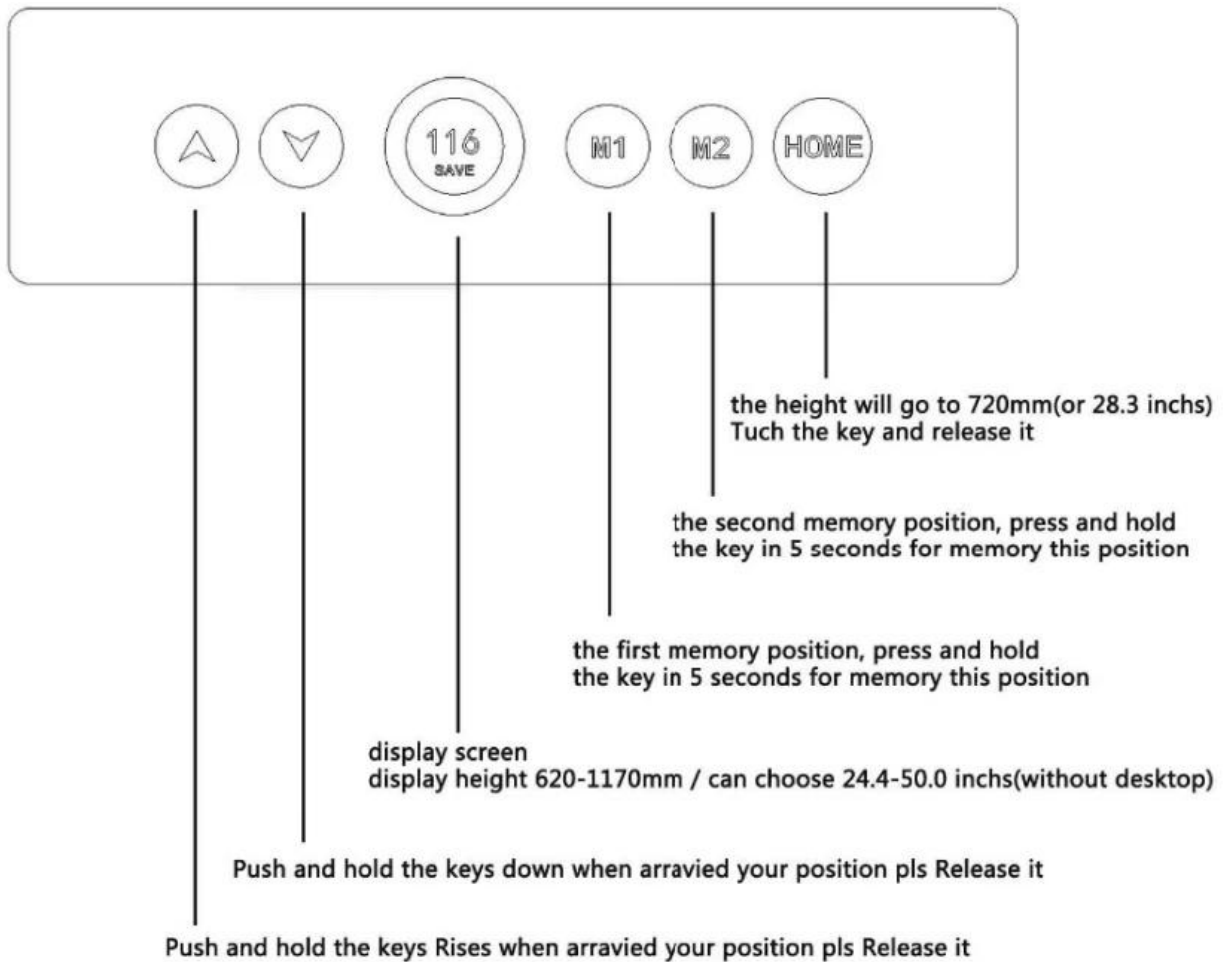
116
SAVE

M1

M2

HOME

the height will go to 720mm(or 28.3 inchs)
Tuch the key and release it

the second memory position, press and hold
the key in 5 seconds for memory this position

the first memory position, press and hold
the key in 5 seconds for memory this position

display screen
display height 620-1170mm / can choose 24.4-50.0 inchs(without desktop)

Push and hold the keys down when arravied your position pls Release it

Push and hold the keys Rises when arravied your position pls Release it